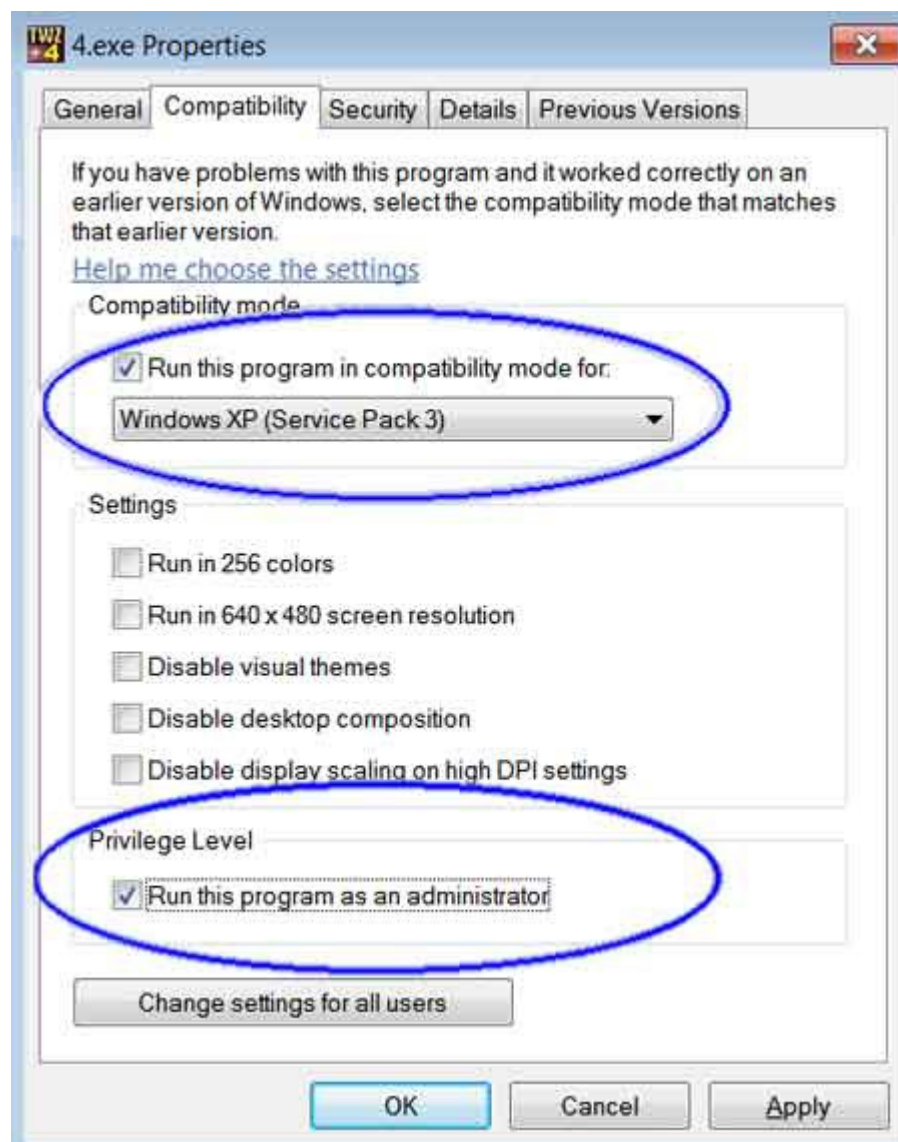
TW2 4

4.exe Properties

General Compatibility Security Details Previous Versions

If you have problems with this program and it worked correctly on an earlier version of Windows, select the compatibility mode that matches that earlier version.

Help me choose the settings

Compatibility mode

Run this program in compatibility mode for:

Windows XP (Service Pack 3)

Settings

Run in 256 colors

Run in 640 x 480 screen resolution

Disable visual themes

Disable desktop composition

Disable display scaling on high DPI settings

Privilege Level

Run this program as an administrator

Change settings for all users

OK Cancel Apply